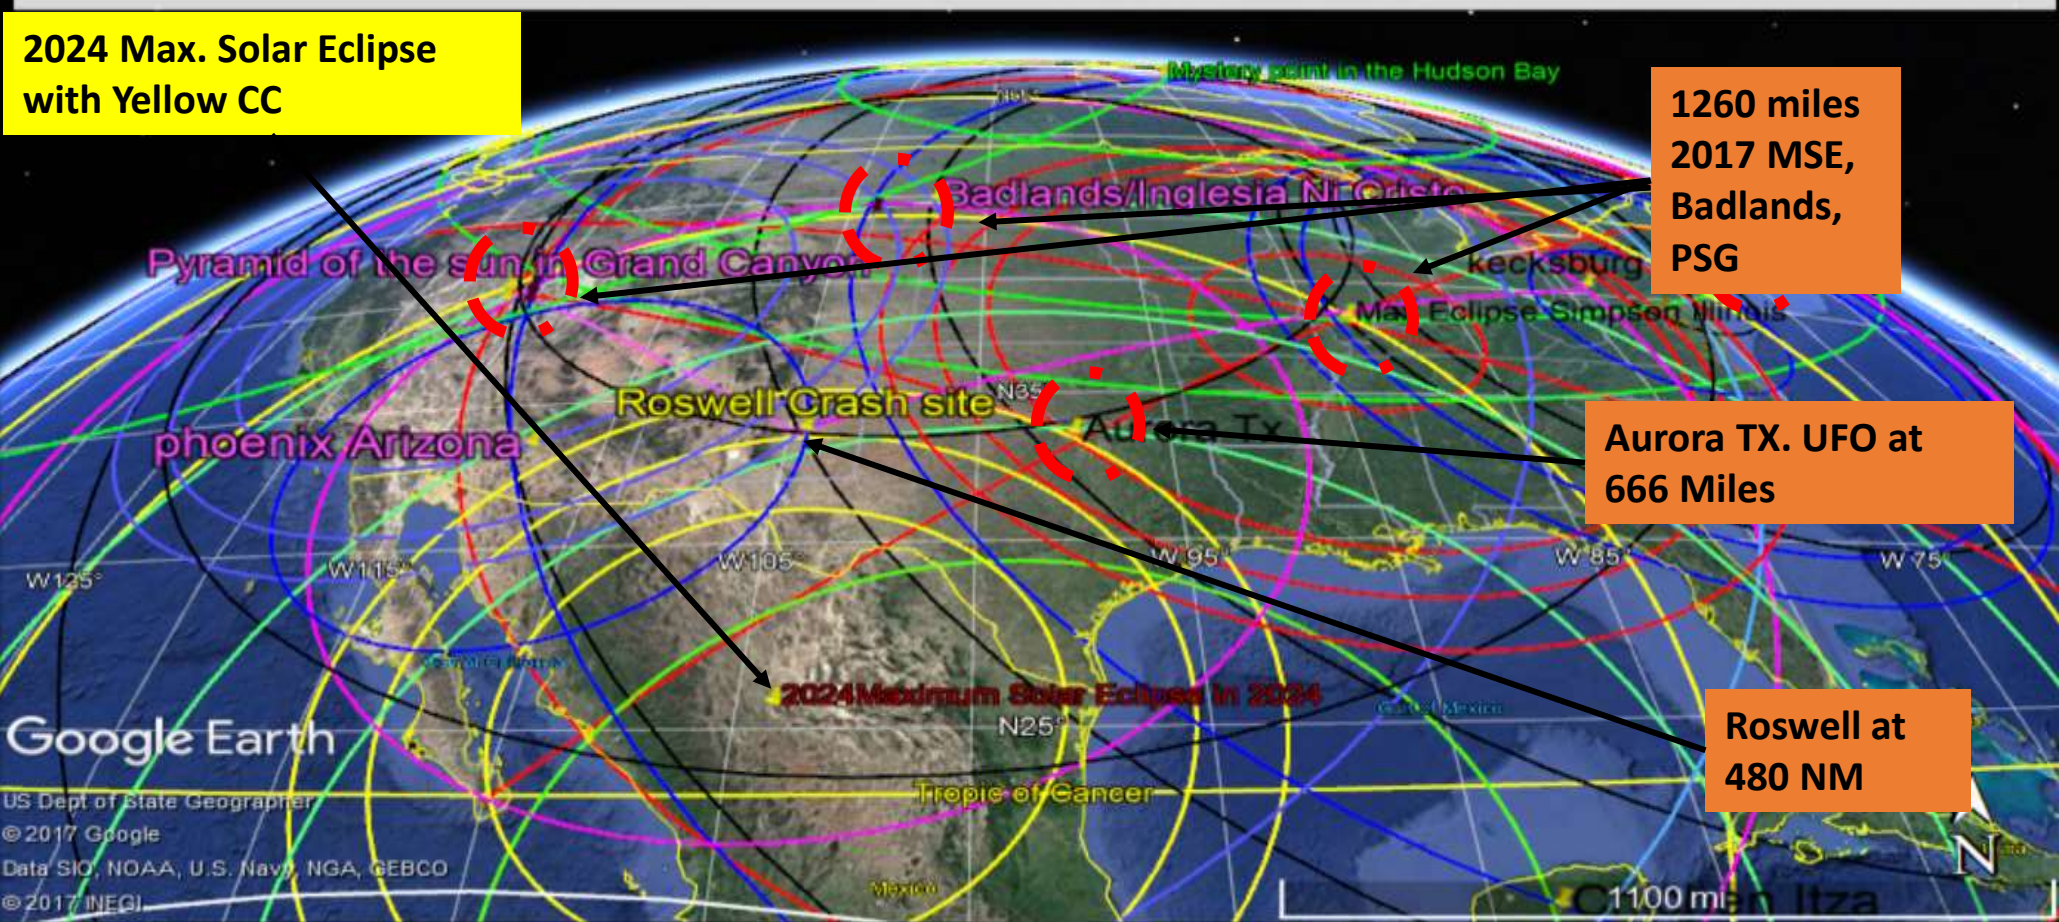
2024 Max. Solar Eclipse with Yellow CC

Mystery point in the Hudson Bay

1260 miles 2017 MSE, Badlands, PSG

Badlands/Inglesia Ni Cristo

Pyramid of the sun in Grand Canyon

kecksburg

Max Eclipse Simpson Illinois

Roswell Crash site

N35

Aurora Tx

phoenix Arizona

Aurora TX. UFO at 666 Miles

W125°

W115°

W105°

W95°

W85°

W75°

2024Maximum Solar Eclipse in 2024

N25°

Gulf of Mexico

Google Earth

Roswell at 480 NM

US Dept of State Geographer
© 2017 Google
Data SIO, NOAA, U.S. Navy, NGA, GEBCO
© 2017 INEGI

Tropic of Cancer

Mexico

1100 mi

Itza

N